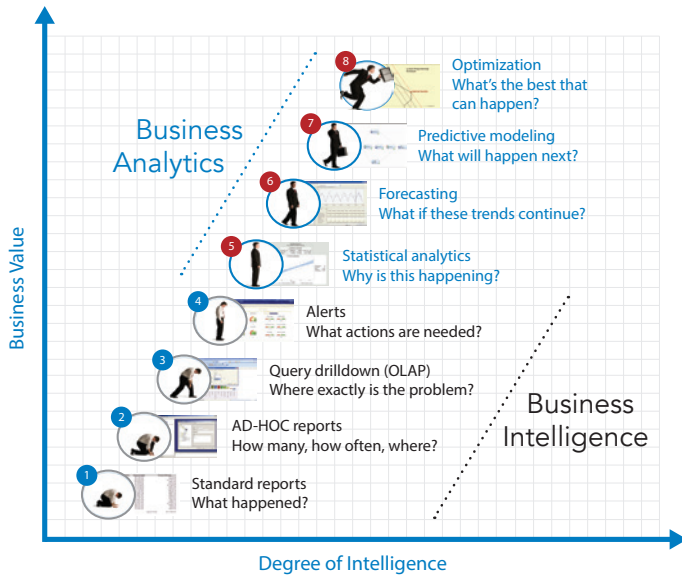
Business Value

Business Analytics

8 Optimization
What's the best that can happen?

7 Predictive modeling
What will happen next?

6 Forecasting
What if these trends continue?

5 Statistical analytics
Why is this happening?

4 Alerts
What actions are needed?

3 Query drilldown (OLAP)
Where exactly is the problem?

2 AD-HOC reports
How many, how often, where?

1 Standard reports
What happened?

Business Intelligence

Degree of Intelligence